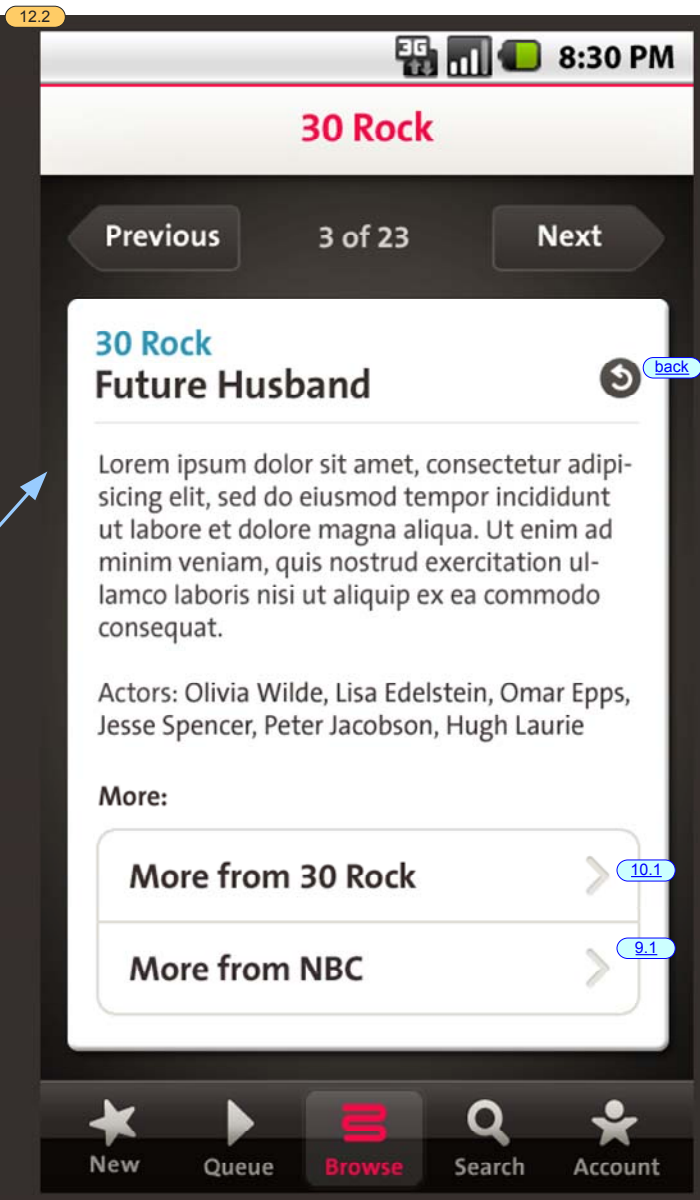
12.2

3G 8:30 PM

30 Rock

Previous

3 of 23

Next

30 Rock

Future Husband

back

Lorem ipsum dolor sit amet, consectetur adipisicing elit, sed do eiusmod tempor incididunt ut labore et dolore magna aliqua. Ut enim ad minim veniam, quis nostrud exercitation ullamco laboris nisi ut aliquip ex ea commodo consequat.

Actors: Olivia Wilde, Lisa Edelstein, Omar Epps, Jesse Spencer, Peter Jacobson, Hugh Laurie

More:

More from 30 Rock

10.1

More from NBC

9.1

New

Queue

Browse

Search

Account